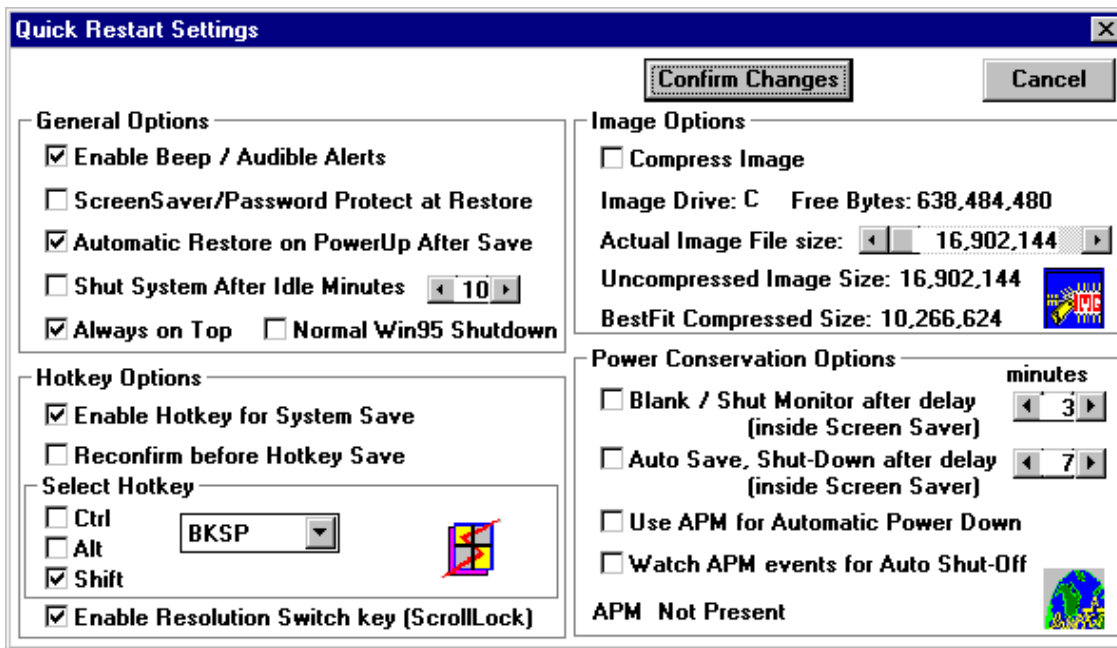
Quick Restart Settings

Confirm Changes

Cancel

General Options

☑ Enable Beep / Audible Alerts

☐ ScreenSaver/Password Protect at Restore

☑ Automatic Restore on PowerUp After Save

☐ Shut System After Idle Minutes 10

☑ Always on Top ☐ Normal Win95 Shutdown

Hotkey Options

☑ Enable Hotkey for System Save

☐ Reconfirm before Hotkey Save

Select Hotkey

☐ Ctrl

☐ Alt

☑ Shift

BKSP

☑ Enable Resolution Switch key (ScrollLock)

Image Options

☐ Compress Image

Image Drive: C Free Bytes: 638,484,480

Actual Image File size: 16,902,144

Uncompressed Image Size: 16,902,144

BestFit Compressed Size: 10,266,624

Power Conservation Options

minutes

☐ Blank / Shut Monitor after delay (inside Screen Saver) 3

☐ Auto Save, Shut-Down after delay (inside Screen Saver) 7

☐ Use APM for Automatic Power Down

☐ Watch APM events for Auto Shut-Off

APM Not Present